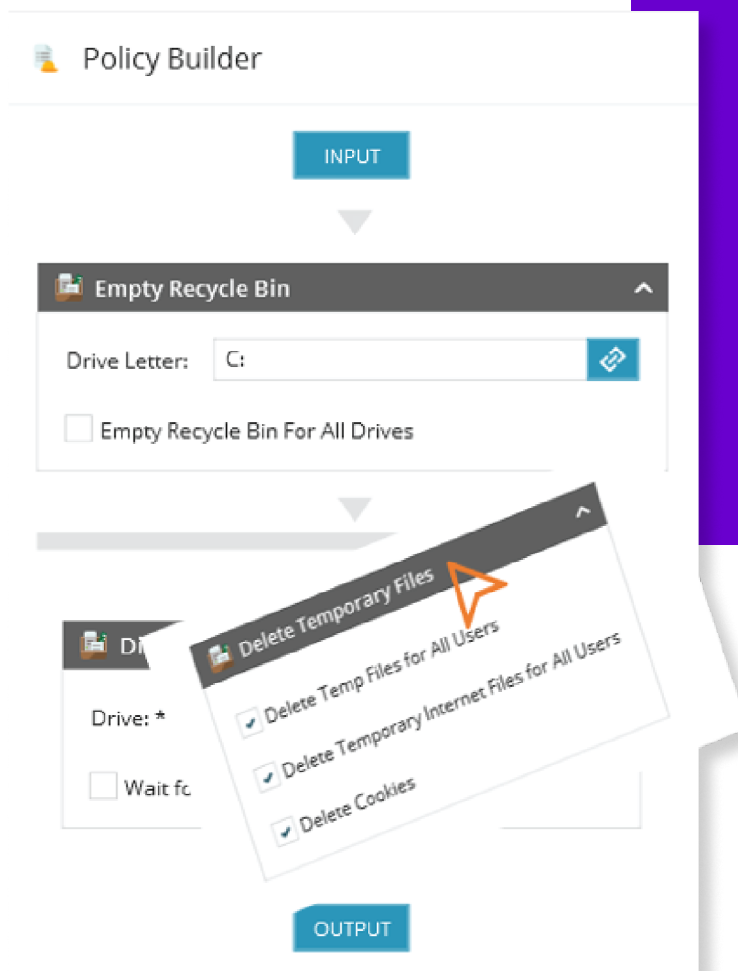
Policy Builder

INPUT

Empty Recycle Bin

Drive Letter: C:

Empty Recycle Bin For All Drives

Di

Drive: *

Wait fc

Delete Temporary Files

Delete Temp Files for All Users

Delete Temporary Internet Files for All Users

Delete Cookies

OUTPUT